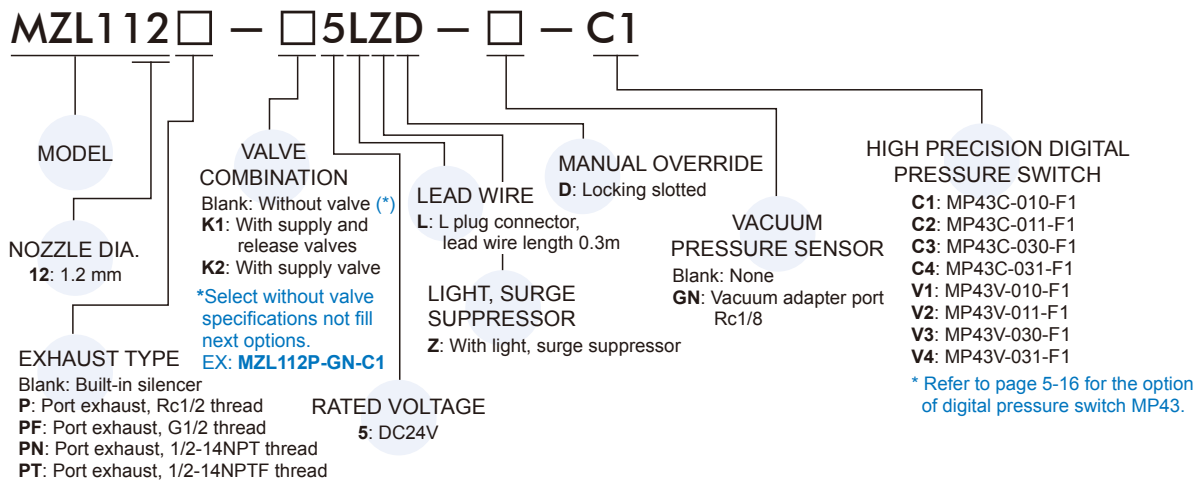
MZL112□ — □5LZD — □ — C1

MODEL

NOZZLE DIA.
12: 1.2 mm

EXHAUST TYPE
Blank: Built-in silencer
P: Port exhaust, Rc1/2 thread
PF: Port exhaust, G1/2 thread
PN: Port exhaust, 1/2-14NPT thread
PT: Port exhaust, 1/2-14NPTF thread

VALVE COMBINATION
Blank: Without valve (*)
K1: With supply and release valves
K2: With supply valve

*Select without valve specifications not fill next options.
EX: MZL112P-GN-C1

RATED VOLTAGE
5: DC24V

LEAD WIRE
L: L plug connector, lead wire length 0.3m

LIGHT, SURGE SUPPRESSOR
Z: With light, surge suppressor

MANUAL OVERRIDE
D: Locking slotted

VACUUM PRESSURE SENSOR
Blank: None
GN: Vacuum adapter port Rc1/8

HIGH PRECISION DIGITAL PRESSURE SWITCH
C1: MP43C-010-F1
C2: MP43C-011-F1
C3: MP43C-030-F1
C4: MP43C-031-F1
V1: MP43V-010-F1
V2: MP43V-011-F1
V3: MP43V-030-F1
V4: MP43V-031-F1
* Refer to page 5-16 for the option of digital pressure switch MP43.